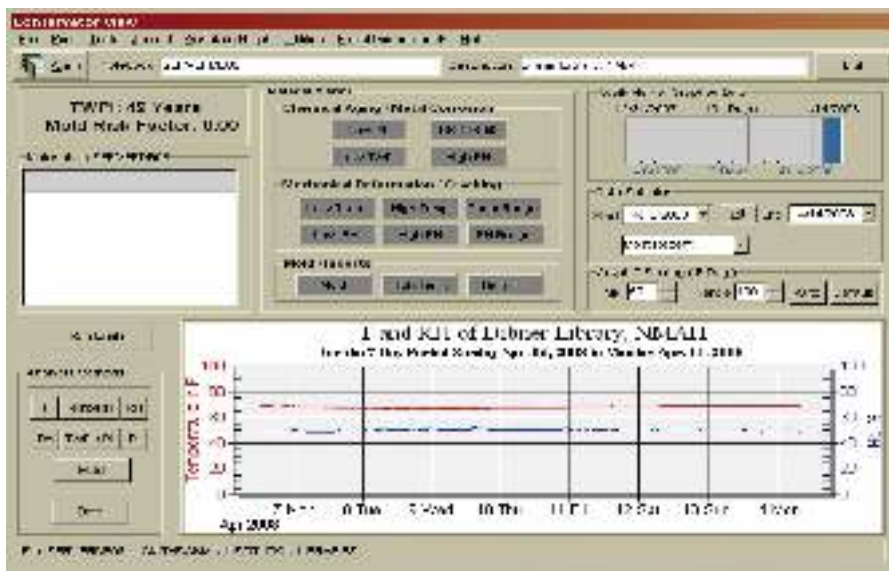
Conservator View

TWPI: 42 Years
Mold Risk Factor: 0.00

Chemical Decay (Metal Corrosion)

Mechanical Deformation (Cracking)

Mold Hazards

T and RH of Dibner Library, NMAH

for the 7 Day Period Starting Apr 06, 2008 to Monday Apr 14, 2008

Temperature F

7 Mon
8 Tue
9 Wed
10 Thu
11 Fri
12 Sat
13 Sun
14 Mon
Apr 2008